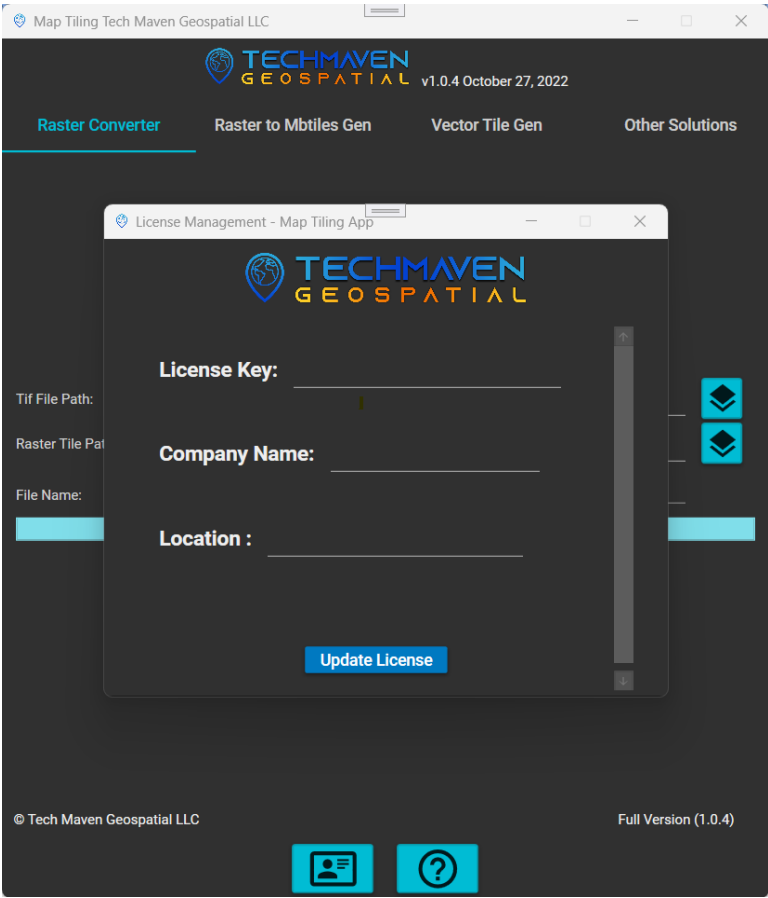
Map Tiling Tech Maven Geospatial LLC

TECHMAVEN GEOSPATIAL v1.0.4 October 27, 2022

Raster Converter Raster to Mbtiles Gen Vector Tile Gen Other Solutions

License Management - Map Tiling App

TECHMAVEN GEOSPATIAL

License Key:

Tif File Path:

Raster Tile Pat

Company Name:

File Name:

Location :

Update License

© Tech Maven Geospatial LLC

Full Version (1.0.4)